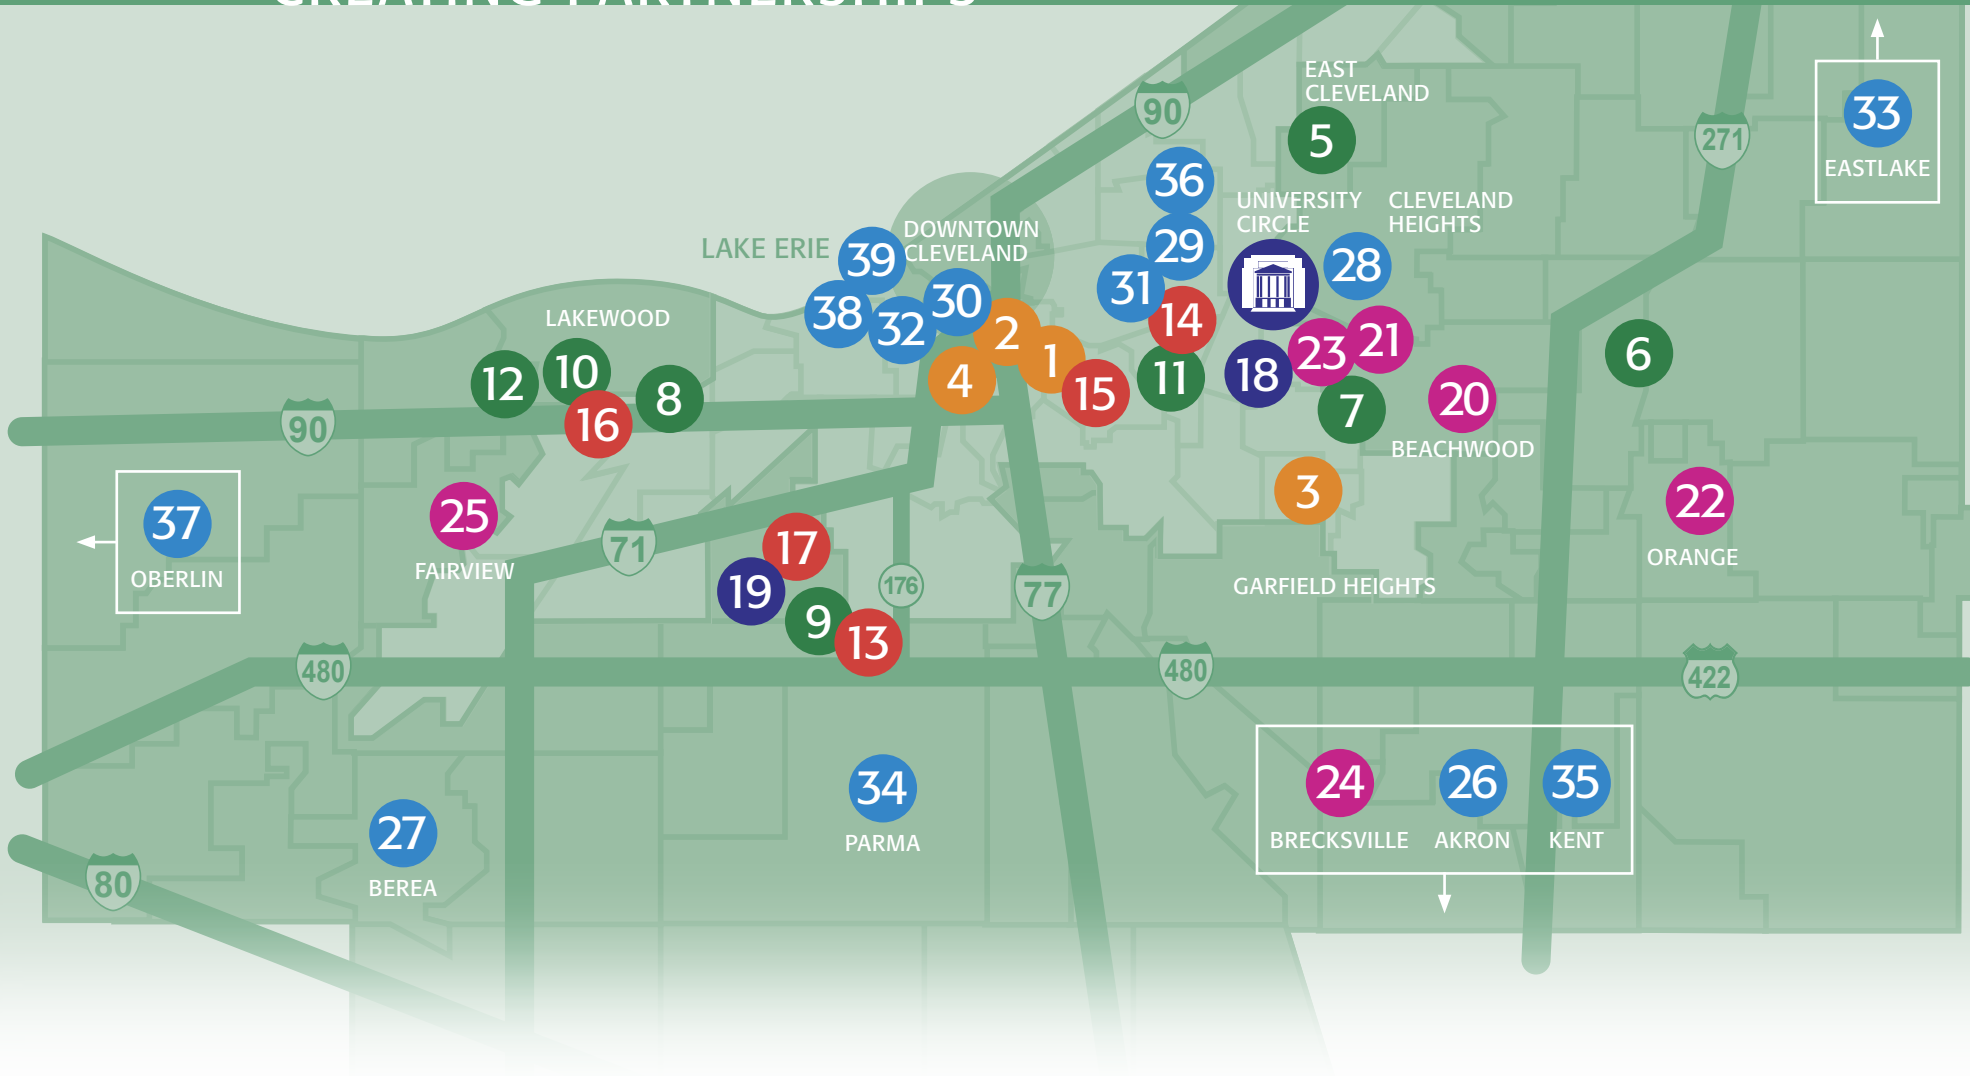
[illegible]

EAST CLEVELAND
90
5
33
EASTLAKE
271
36
UNIVERSITY CIRCLE
CLEVELAND HEIGHTS
29
DOWNTOWN CLEVELAND
LAKE ERIE
39
28
31
30
LAKEWOOD
38
32
2
14
21
23
6
10
1
12
4
15
11
18
8
16
7
20
90
BEACHWOOD
3
37
25
22
71
17
OBERLIN
FAIRVIEW
ORANGE
176
19
77
GARFIELD HEIGHTS
9
13
480
480
422
34
24
26
35
27
PARMA
BRECKSVILLE
AKRON
KENT
80
BEREA